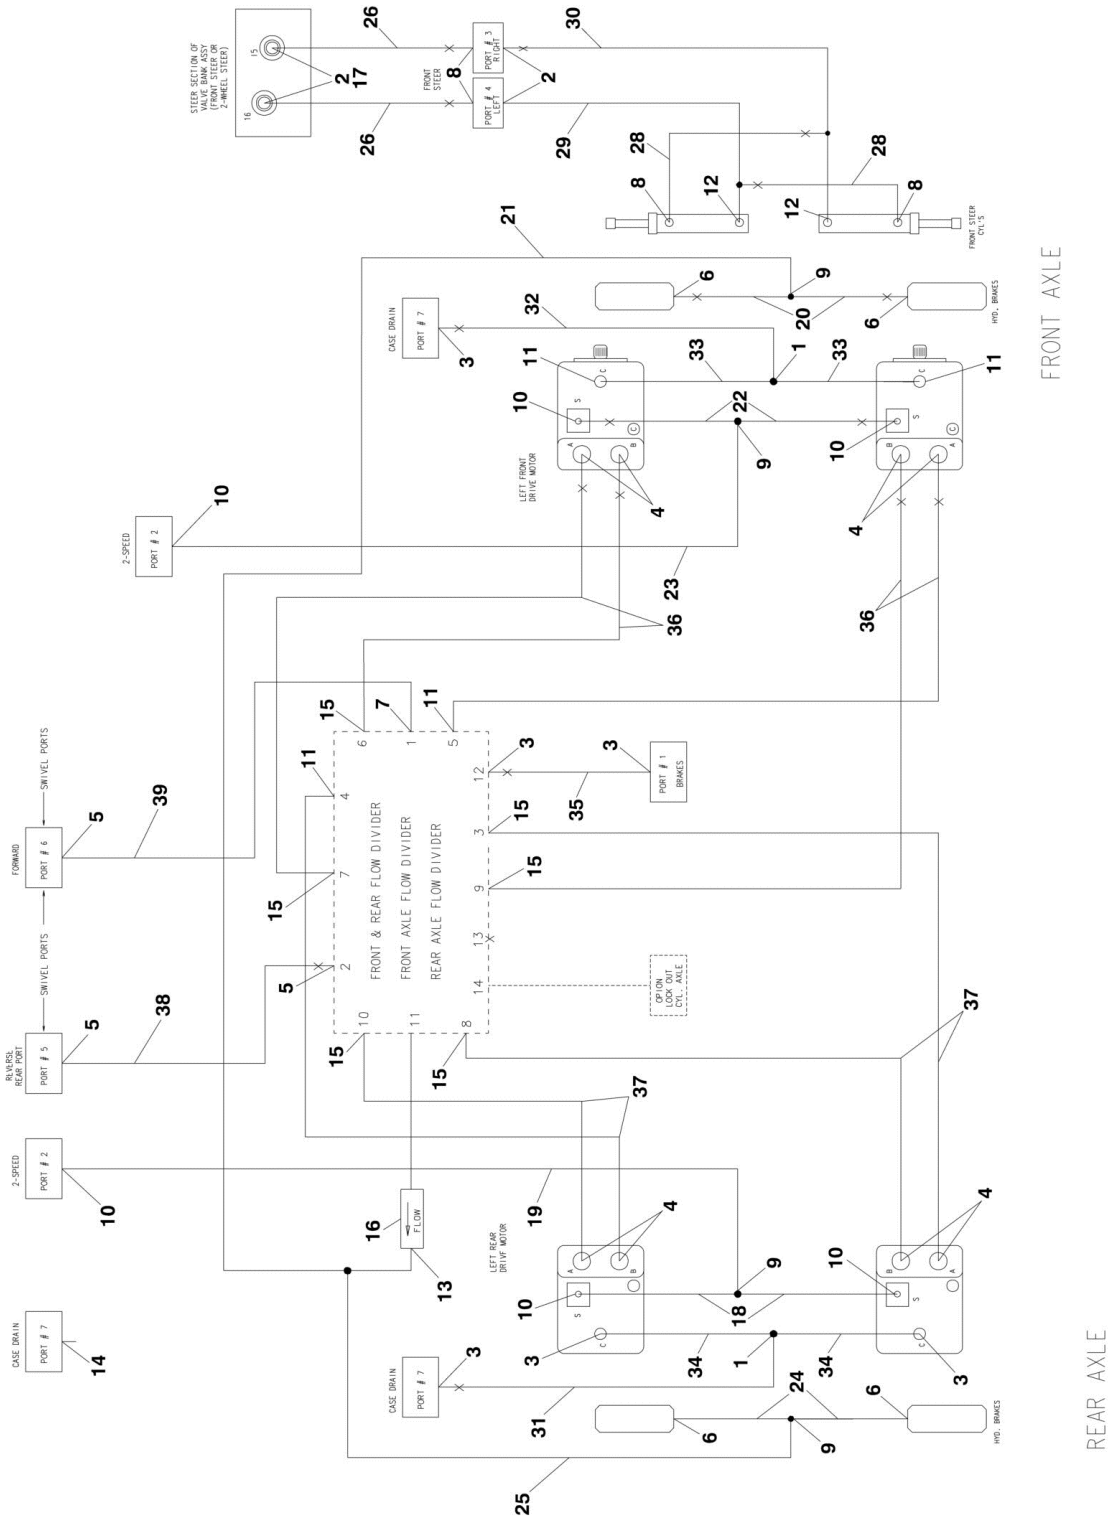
STEER SECTION OF VALVE BANK ASSY (FRONT STEER OR 2-WHEEL STEER)

15
16
2
17
26
26
FRONT STEER
PORT # 3 RIGHT
PORT # 4 LEFT
8
2
30
29
28
28
8
12
12
8
FRONT STEER CYL'S

FRONT AXLE

21
6
9
20
6
HYD. BRAKES
CASE DRAIN
PORT # 7
32
3
11
33
1
33
11
10
S
C
22
10
S
C
9
A
B
B
A
LEFT FRONT DRIVE MOTOR
4
4
10
2-SPEED
PORT # 2
23
36
36

SWIVEL PORTS
FORWARD
PORT # 6
5
39
SWIVEL PORTS
RLVERSL REAR PORT
PORT # 5
5
38

15
7
11
6
1
5
11
4
3
12
3
PORT # 1 BRAKES
35
15
3
15
9
15
7
5
2
13
14
OPTION LOCK OUT CYL. AXLE
10
11
8
15
15

FRONT & REAR FLOW DIVIDER
FRONT AXLE FLOW DIVIDER
REAR AXLE FLOW DIVIDER

37
37
2-SPEED
PORT # 2
10
19
16
FLOW
13
LEFT REAR DRIVF MOTOR
A
B
4
4
B
A
10
S
9
10
S
18
3
C
34
1
34
C
3
CASE DRAIN
PORT # 7
14
CASE DRAIN
PORT # 7
3
31
24
6
6
9
HYD. BRAKES
25

REAR AXLE